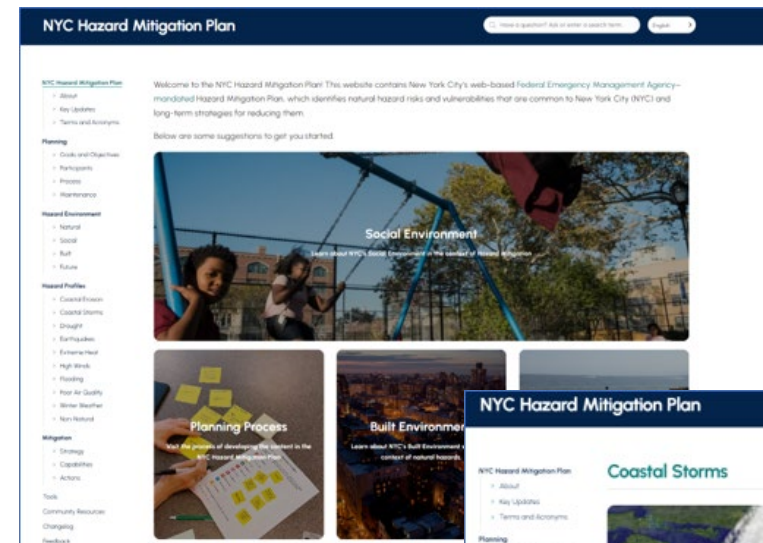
NYC Hazard Mitigation Plan

Have a question? Ask or enter a search term

English

NYC Hazard Mitigation Plan
About
Key Updates
Terms and Acronyms

Planning
Goals and Objectives
Participants
Process
Maintenance

Hazard Environment
Natural
Social
Built
Future

Hazard Profiles
Coastal Erosion
Coastal Storms
Drought
Earthquakes
Extreme Heat
High Winds
Flooding
Poor Air Quality
Winter Weather
Non-Natural

Mitigation
Strategy
Capabilities
Actions

Tools
Community Resources
Changelog
Feedback

Welcome to the NYC Hazard Mitigation Plan! This website contains New York City's web-based Federal Emergency Management Agency–mandated Hazard Mitigation Plan, which identifies natural hazard risks and vulnerabilities that are common to New York City (NYC) and long-term strategies for reducing them.

Below are some suggestions to get you started.

Social Environment
Learn about NYC's Social Environment in the context of Hazard Mitigation

Planning Process
Visit the process of developing the content in the NYC Hazard Mitigation Plan

Built Environment
Learn about NYC's Built Environment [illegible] context of natural hazards

NYC Hazard Mitigation Plan

NYC Hazard Mitigation Plan
About
Key Updates
Terms and Acronyms
Planning

Coastal Storms